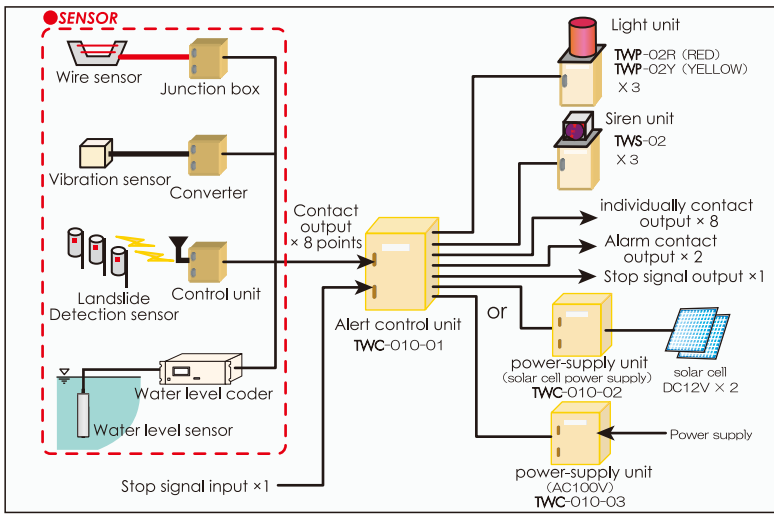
●SENSOR

Wire sensor

Junction box

Vibration sensor

Converter

Landslide Detection sensor

Control unit

Water level coder

Water level sensor

Contact output × 8 points

Alert control unit
TWC-010-01

Stop signal input ×1

Light unit
TWP-02R（RED）
TWP-02Y（YELLOW）
×3

Siren unit
TWS-02
×3

individually contact output × 8

Alarm contact output × 2

Stop signal output ×1

or

power-supply unit
（solar cell power supply）
TWC-010-02

solar cell
DC12V × 2

Power supply

power-supply unit
（AC100V）
TWC-010-03